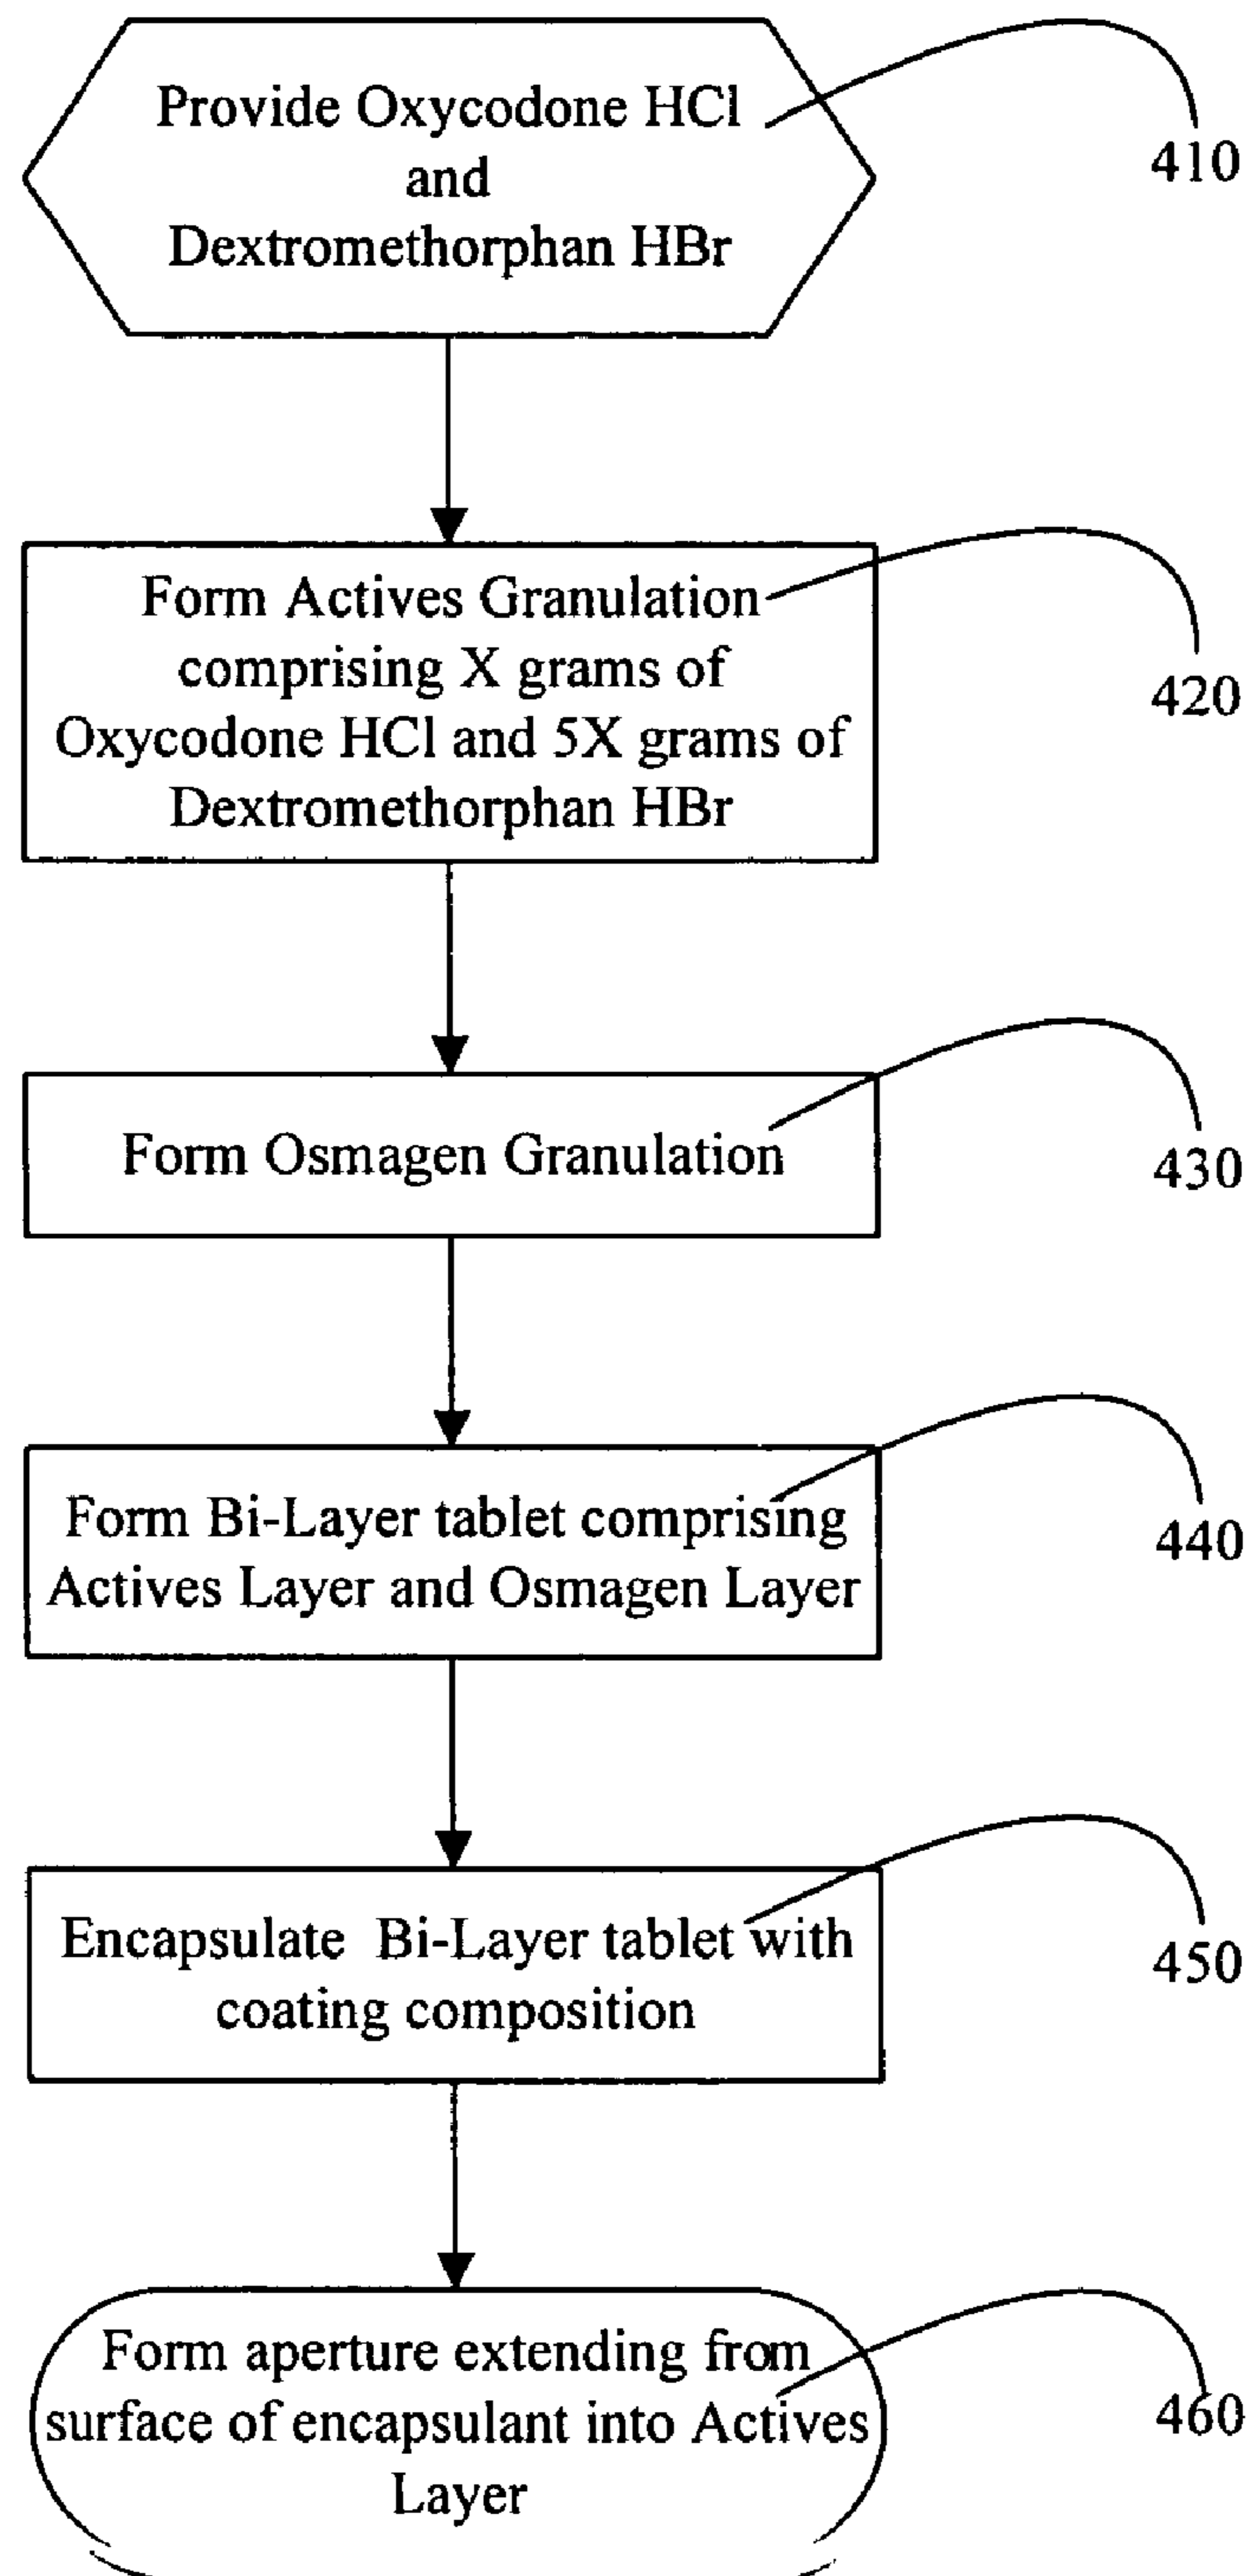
Provide Oxycodone HCl and Dextromethorphan HBr

410

Form Actives Granulation comprising X grams of Oxycodone HCl and 5X grams of Dextromethorphan HBr

420

Form Osmagen Granulation

430

Form Bi-Layer tablet comprising Actives Layer and Osmagen Layer

440

Encapsulate Bi-Layer tablet with coating composition

450

Form aperture extending from surface of encapsulant into Actives Layer

460